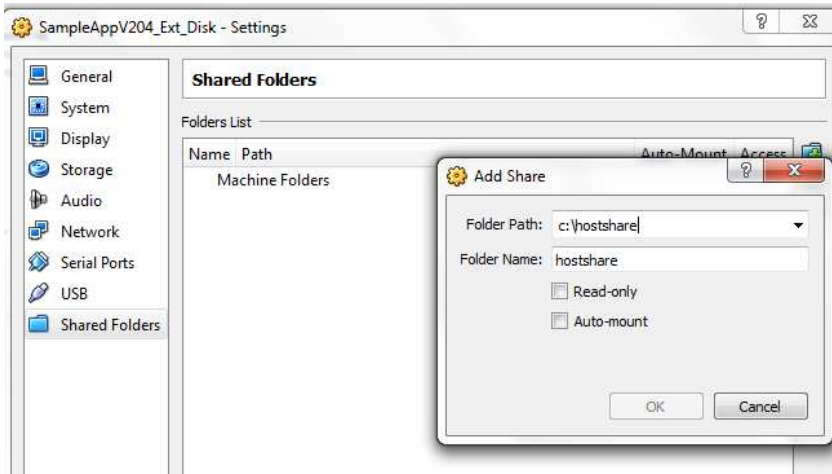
SampleAppV204_Ext_Disk - Settings

?

General
System
Display
Storage
Audio
Network
Serial Ports
USB
Shared Folders

Shared Folders

Folders List

| Name | Path | Auto-Mount | Access |
|---|---|---|---|
| Machine Folders | | | |

Add Share

?

Folder Path: c:\hostshare

Folder Name: hostshare

Read-only

Auto-mount

OK

Cancel